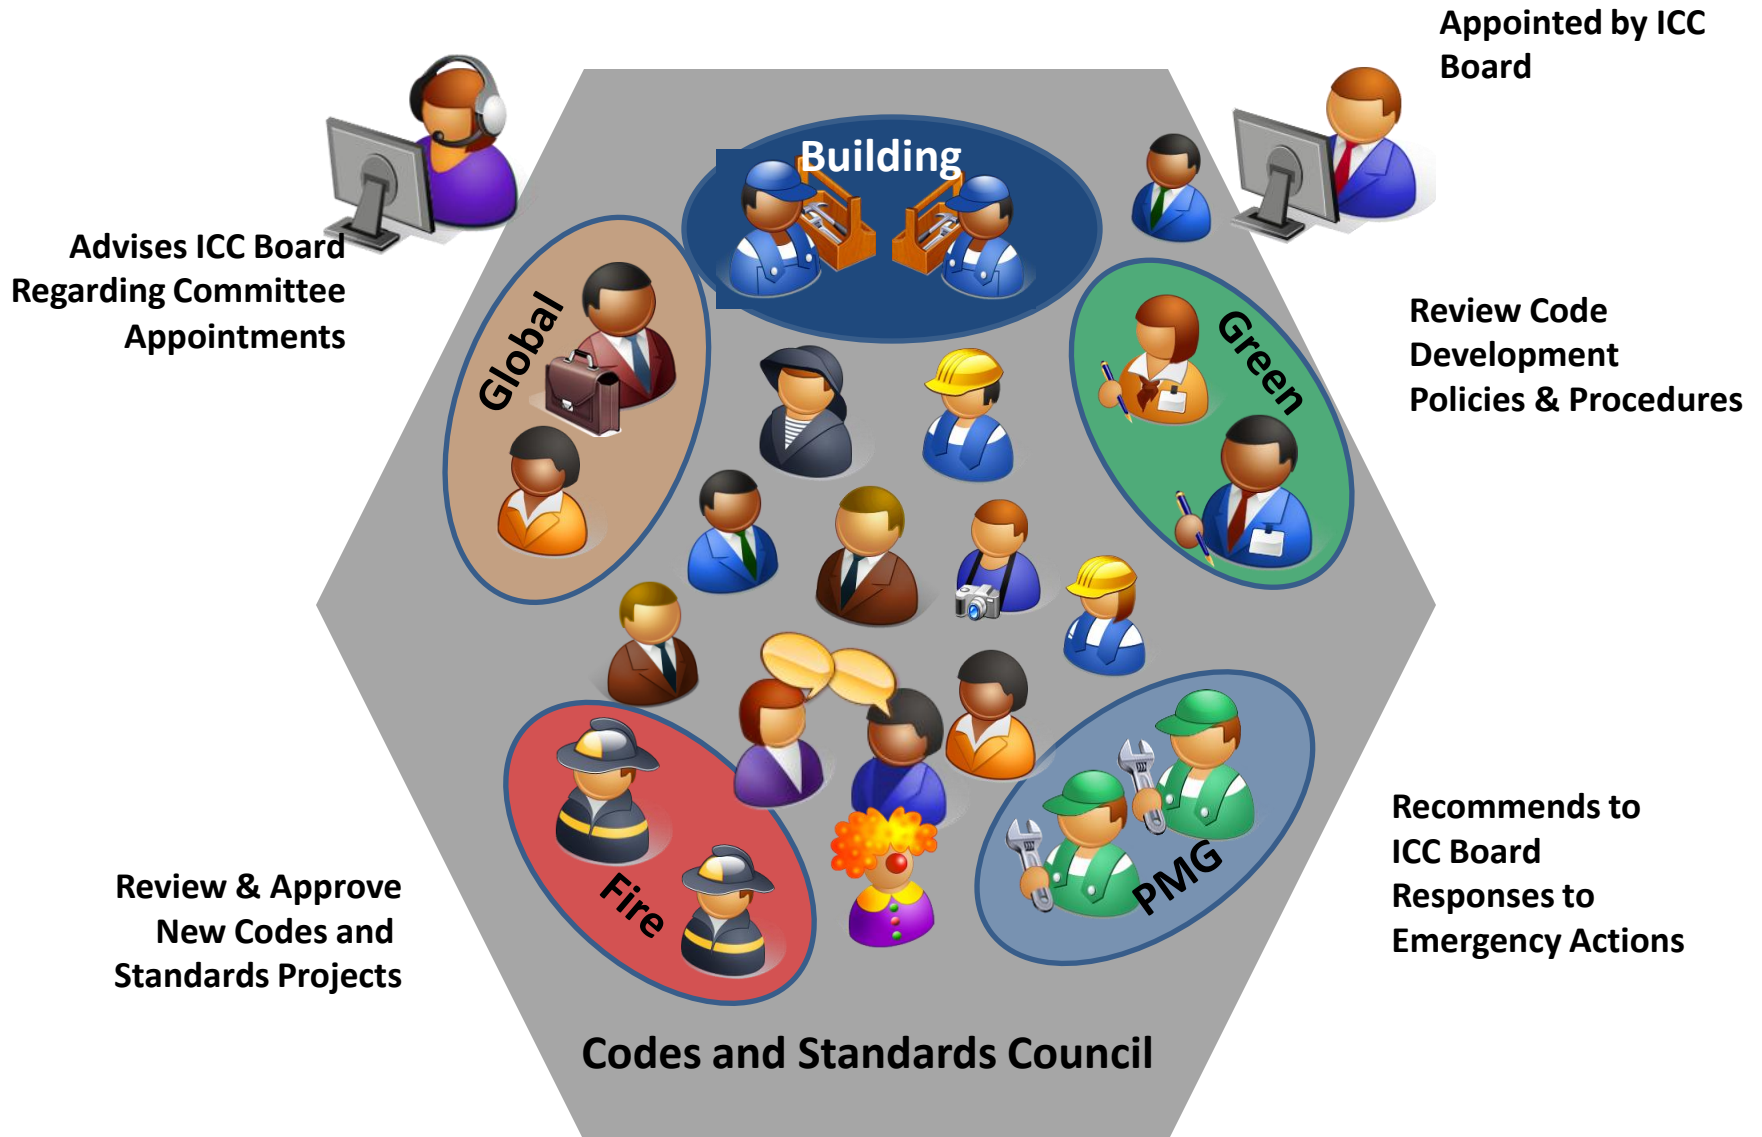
Appointed by ICC Board

Advises ICC Board Regarding Committee Appointments

Building

Global

Green

Review Code Development Policies & Procedures

Fire

PMG

Recommends to ICC Board Responses to Emergency Actions

Review & Approve New Codes and Standards Projects

Codes and Standards Council